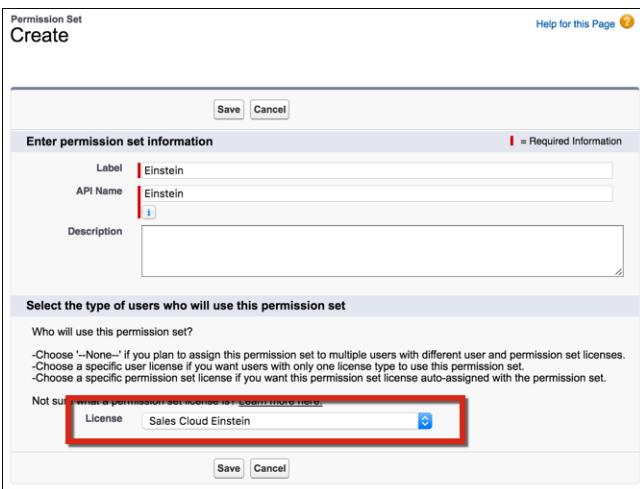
Permission Set
Create

Help for this Page

Save Cancel

Enter permission set information

= Required Information

Label Einstein

API Name Einstein

i

Description

Select the type of users who will use this permission set

Who will use this permission set?

-Choose '--None--' if you plan to assign this permission set to multiple users with different user and permission set licenses.
-Choose a specific user license if you want users with only one license type to use this permission set.
-Choose a specific permission set license if you want this permission set license auto-assigned with the permission set.

Not su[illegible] what a permission set license is? Learn more here.

License Sales Cloud Einstein

Save Cancel